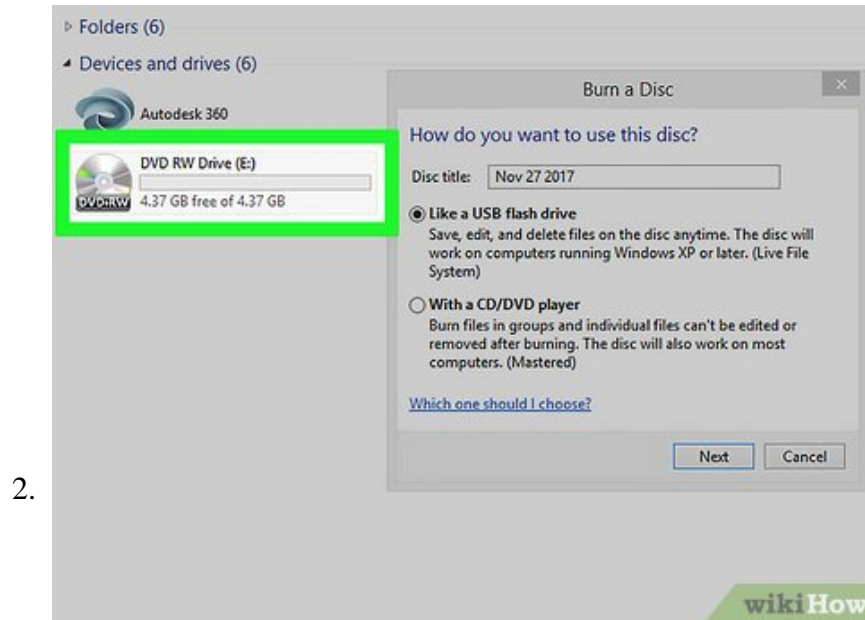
Folders (6)

Devices and drives (6)

Autodesk 360

DVD RW Drive (E:)

DVD-RW 4.37 GB free of 4.37 GB

Burn a Disc

How do you want to use this disc?

Disc title: Nov 27 2017

Like a USB flash drive
Save, edit, and delete files on the disc anytime. The disc will work on computers running Windows XP or later. (Live File System)

With a CD/DVD player
Burn files in groups and individual files can't be edited or removed after burning. The disc will also work on most computers. (Mastered)

Which one should I choose?

Next Cancel

2.

wikiHow